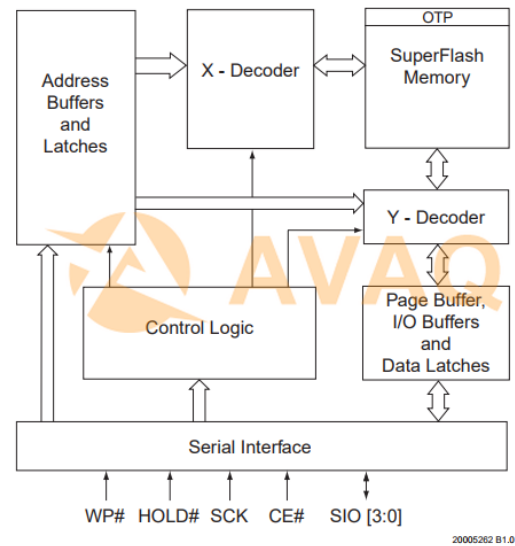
Address Buffers and Latches

X - Decoder

OTP

SuperFlash Memory

Y - Decoder

AVAQ

Control Logic

Page Buffer, I/O Buffers and Data Latches

Serial Interface

WP#
HOLD#
SCK
CE#
SIO [3:0]

20005262 B1.0